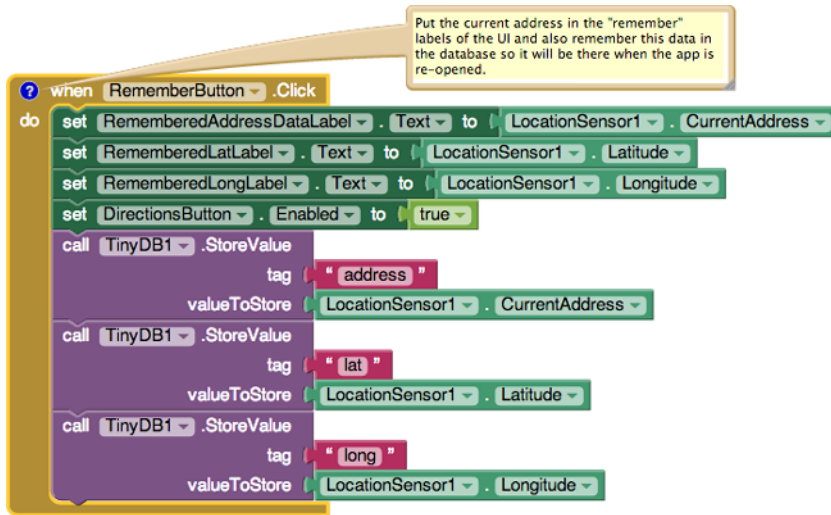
Put the current address in the "remember" labels of the UI and also remember this data in the database so it will be there when the app is re-opened.

?

when RememberButton .Click
do set RememberedAddressDataLabel . Text to LocationSensor1 . CurrentAddress
set RememberedLatLabel . Text to LocationSensor1 . Latitude
set RememberedLongLabel . Text to LocationSensor1 . Longitude
set DirectionsButton . Enabled to true
call TinyDB1 .StoreValue
tag " address "
valueToStore LocationSensor1 . CurrentAddress
call TinyDB1 .StoreValue
tag " lat "
valueToStore LocationSensor1 . Latitude
call TinyDB1 .StoreValue
tag " long "
valueToStore LocationSensor1 . Longitude